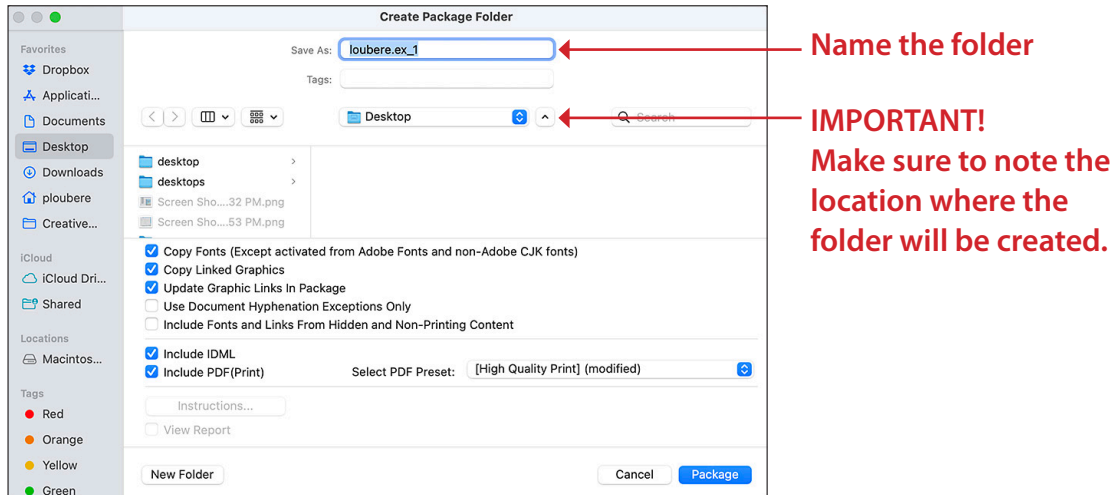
Create Package Folder

Favorites
Dropbox
Applicati...
Documents
Desktop
Downloads
ploubere
Creative...

iCloud
iCloud Dri...
Shared

Locations
Macintos...

Tags
Red
Orange
Yellow
Green

Save As: loubere.ex_1
Tags:

Desktop
Search

desktop
desktops
Screen Sho....32 PM.png
Screen Sho....53 PM.png

Copy Fonts (Except activated from Adobe Fonts and non-Adobe CJK fonts)
Copy Linked Graphics
Update Graphic Links In Package
Use Document Hyphenation Exceptions Only
Include Fonts and Links From Hidden and Non-Printing Content

Include IDML
Include PDF(Print)
Select PDF Preset: [High Quality Print] (modified)

Instructions...
View Report

New Folder
Cancel
Package

Name the folder

IMPORTANT!
Make sure to note the location where the folder will be created.